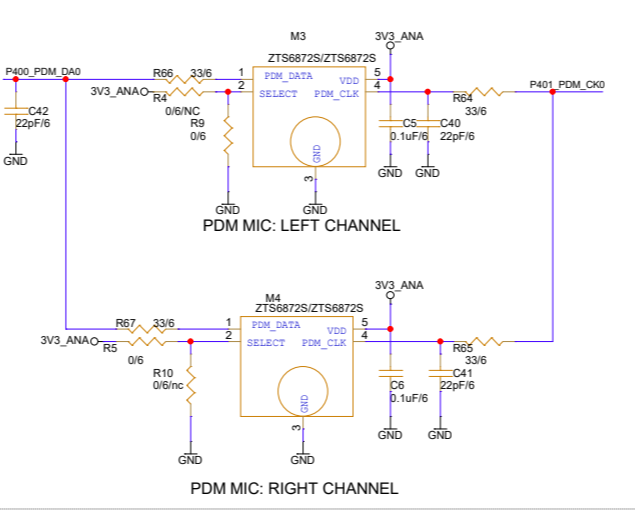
M3
3V3_ANA
ZTS6872S/ZTS6872S
P400_PDM_DA0
R66 33/6
1
PDM_DATA
VDD
5
P401_PDM_CK0
3V3_ANA
R4
2
SELECT
PDM_CLK
4
R64
33/6
C42
22pF/6
0/6/NC
R9
0/6
C5
0.1uF/6
C40
22pF/6
GND
GND
3
GND
GND
GND
GND
PDM MIC: LEFT CHANNEL

3V3_ANA
M4
ZTS6872S/ZTS6872S
R67 33/6
1
PDM_DATA
VDD
5
3V3_ANA
R5
2
SELECT
PDM_CLK
4
R65
0/6
33/6
R10
0/6/nc
C6
0.1uF/6
C41
22pF/6
GND
3
GND
GND
GND
GND
PDM MIC: RIGHT CHANNEL